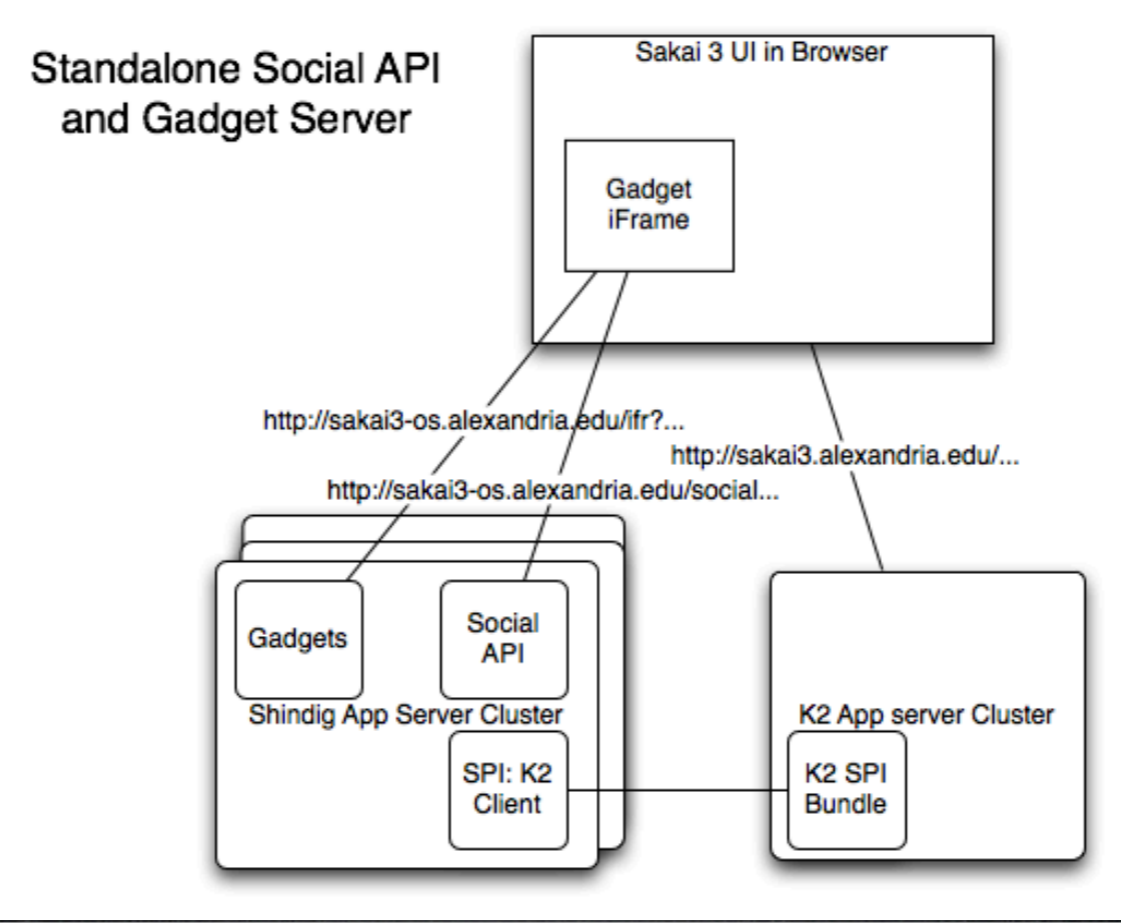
Standalone Social API and Gadget Server

Sakai 3 UI in Browser

Gadget iFrame

http://sakai3-os.alexandria.edu/ifr?...

http://sakai3.alexandria.edu/...

http://sakai3-os.alexandria.edu/social...

Gadgets

Social API

Shindig App Server Cluster

SPI: K2 Client

K2 App server Cluster

K2 SPI Bundle